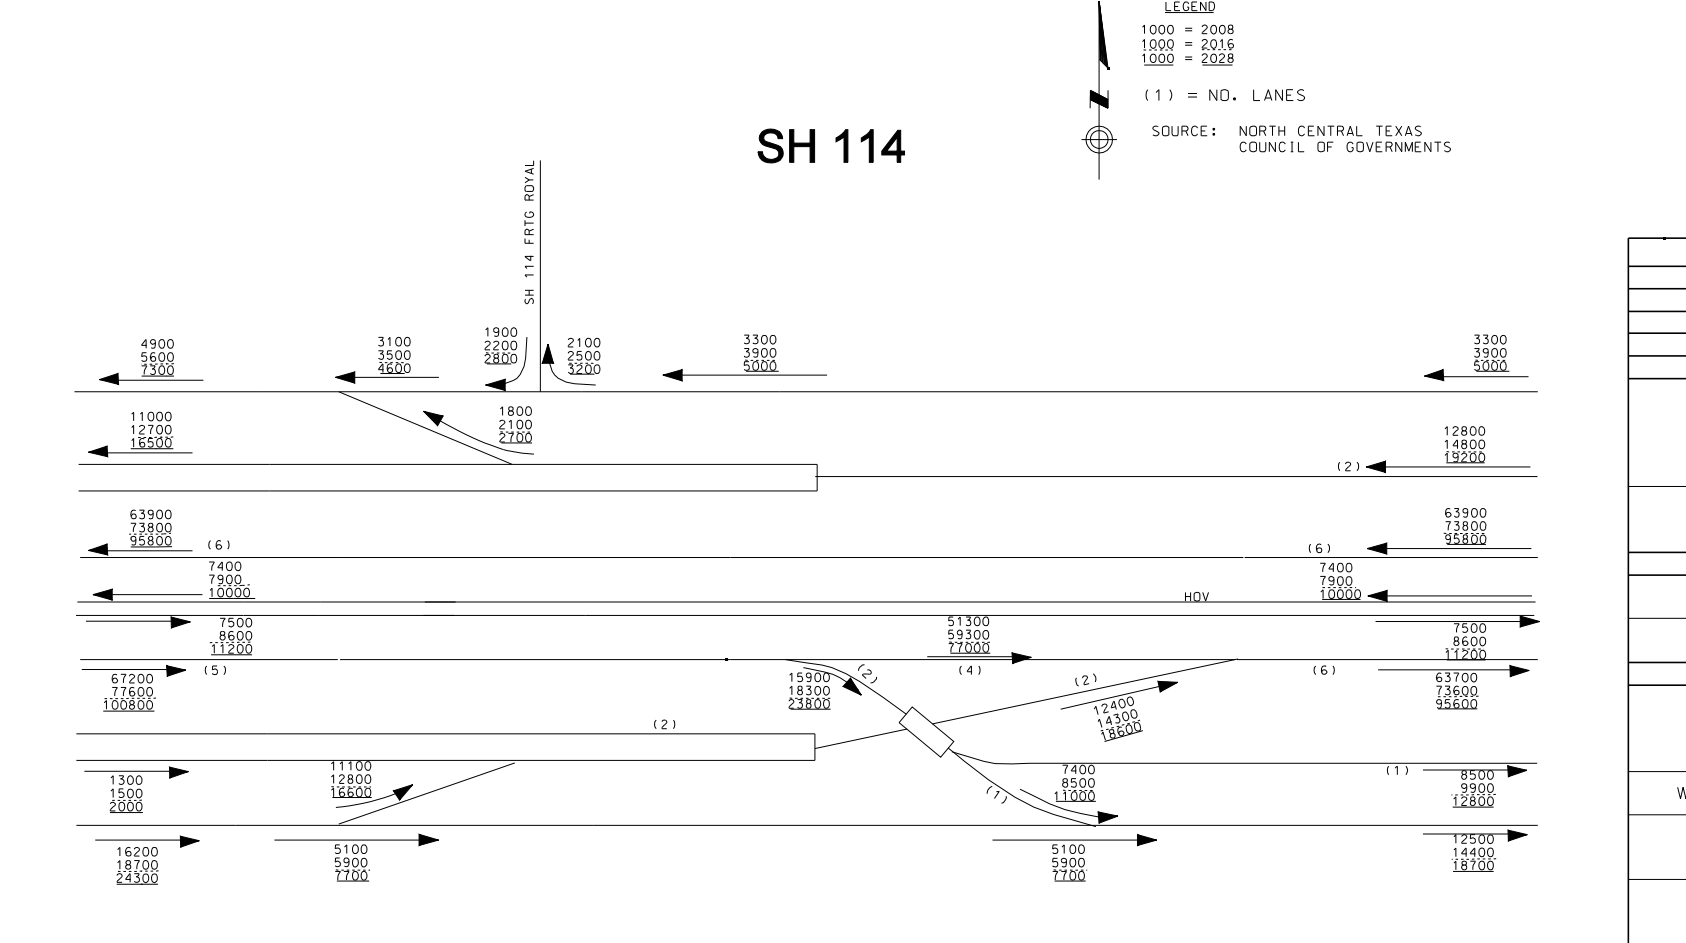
LEGEND
1000 = 2008
1000 = 2016
1000 = 2028

(1) = NO. LANES

SOURCE: NORTH CENTRAL TEXAS COUNCIL OF GOVERNMENTS

SH 114

SH 114 FRTG ROYAL

4900
5600
7300

3100
3500
4600

1900
2200
2800

2100
2500
3200

3300
3900
5000

3300
3900
5000

11000
12700
16500

1800
2100
2700

12800
14800
19200
(2)

63900
73800
95800
(6)

63900
73800
95800
(6)

7400
7900
10000

HOV

7400
7900
10000

7500
8600
11200

51300
59300
77000

7500
8600
11200

67200
77600
100800
(5)

15900
18300
23800
(2)

(4)

(2)
12400
14300
18600

(6)
63700
73600
95600

(2)

1300
1500
2000

11100
12800
16600

7400
8500
11000
(1)

(1)
8500
9900
12800

16200
18700
24300

5100
5900
7700

5100
5900
7700

12500
14400
18700

W